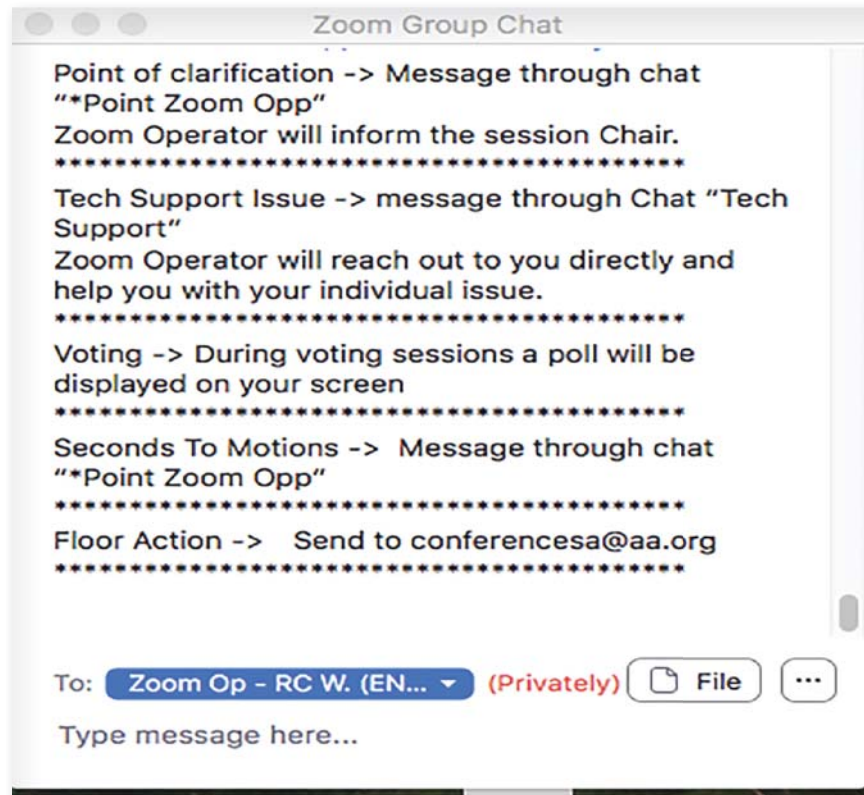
Zoom Group Chat

Point of clarification -> Message through chat "*Point Zoom Opp"
Zoom Operator will inform the session Chair.
****************************************

Tech Support Issue -> message through Chat "Tech Support"
Zoom Operator will reach out to you directly and help you with your individual issue.
****************************************

Voting -> During voting sessions a poll will be displayed on your screen
****************************************

Seconds To Motions -> Message through chat "*Point Zoom Opp"
****************************************

Floor Action -> Send to conferencesa@aa.org
****************************************

To: Zoom Op - RC W. (EN... (Privately) File ···

Type message here...